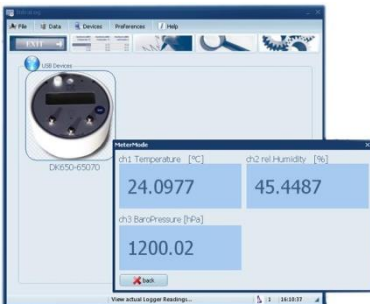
File Data Devices Preferences ? Help

EXIT

USB Devices

DK650-65070

MeterMode

ch1 Temperature [°C]

24.0977

ch2 rel.Humidity [%]

45.4487

ch3 BaroPressure [hPa]

1200.02

back

View actual Logger Readings...

16:10:37